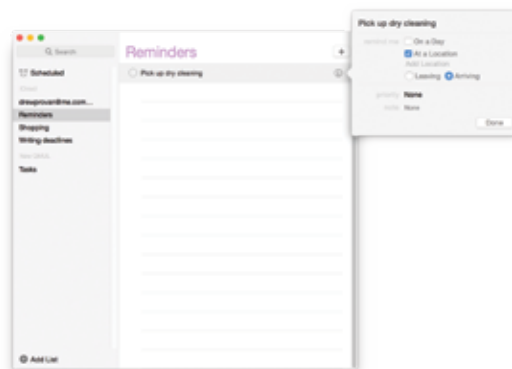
Search

Scheduled

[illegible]

dreuprovan@me.com...

Reminders

Shopping

Writing deadlines

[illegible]

Tasks

Add List

Reminders

+

Pick up dry cleaning

Pick up dry cleaning

remind me

On a Day

At a Location

Add Location

Leaving

Arriving

priority

None

note

None

Done